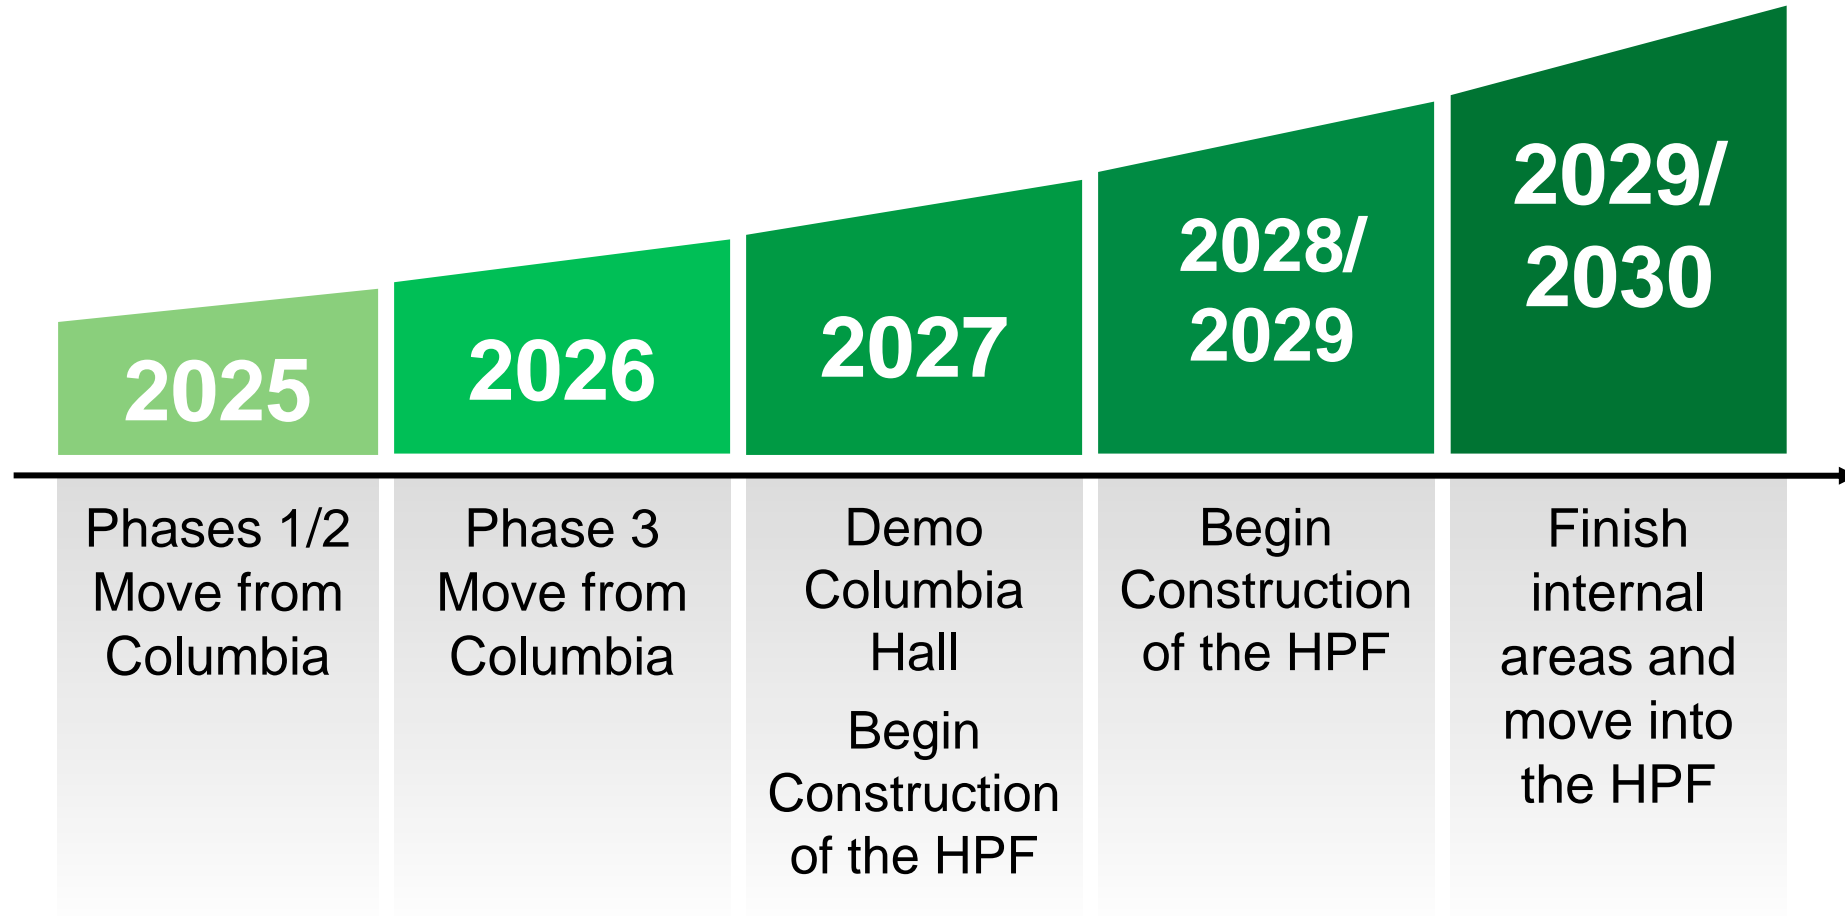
2025

Phases 1/2 Move from Columbia

2026

Phase 3 Move from Columbia

2027

Demo Columbia Hall

Begin Construction of the HPF

2028/ 2029

Begin Construction of the HPF

2029/ 2030

Finish internal areas and move into the HPF